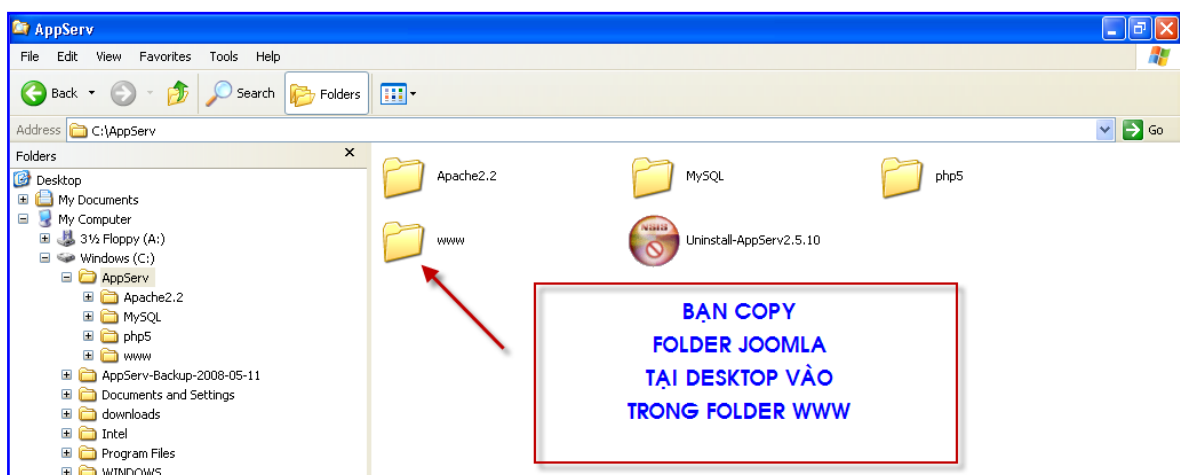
AppServ

File Edit View Favorites Tools Help

Back Search Folders

Address C:\AppServ Go

Folders

Desktop
My Documents
My Computer
3½ Floppy (A:)
Windows (C:)
AppServ
Apache2.2
MySQL
php5
www
AppServ-Backup-2008-05-11
Documents and Settings
downloads
Intel
Program Files
WINDOWS

Apache2.2
MySQL
php5
www
NSIS
Uninstall-AppServ2.5.10

BẠN COPY
FOLDER JOOMLA
TẠI DESKTOP VÀO
TRONG FOLDER WWW